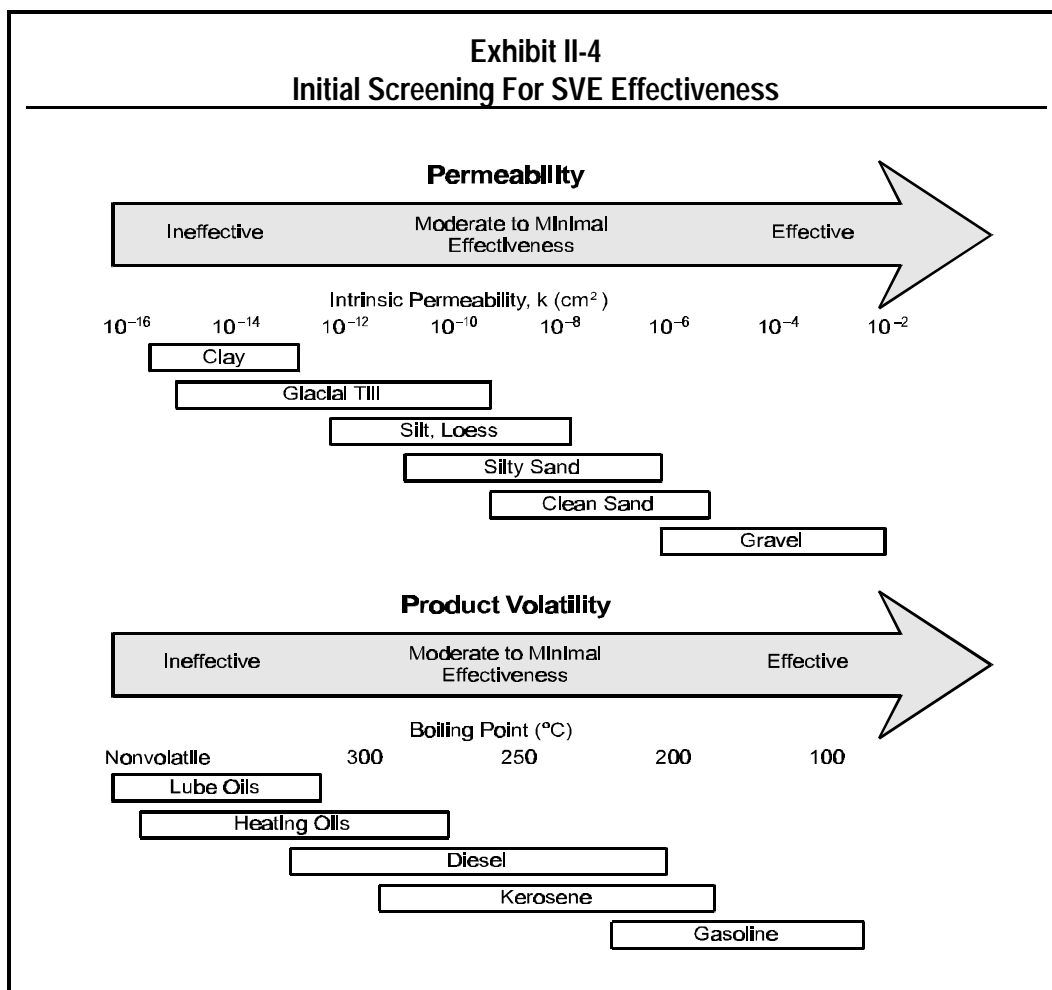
Exhibit II-4
Initial Screening For SVE Effectiveness

Permeability

Ineffective

Moderate to Minimal Effectiveness

Effective

Intrinsic Permeability, k (cm²)

$10^{-16}$ $10^{-14}$ $10^{-12}$ $10^{-10}$ $10^{-8}$ $10^{-6}$ $10^{-4}$ $10^{-2}$

Clay

Glacial Till

Silt, Loess

Silty Sand

Clean Sand

Gravel

Product Volatility

Ineffective

Moderate to Minimal Effectiveness

Effective

Boiling Point (°C)

Nonvolatile 300 250 200 100

Lube Oils

Heating Oils

Diesel

Kerosene

Gasoline